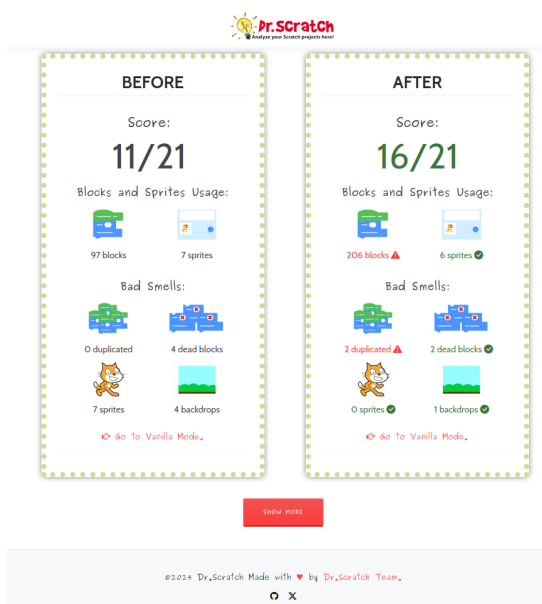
Dr.Scratch
Analyze your Scratch projects here!

BEFORE

Score:

11/21

Blocks and Sprites Usage:

97 blocks

7 sprites

Bad Smells:

0 duplicated

4 dead blocks

7 sprites

4 backdrops

Go to Vanilla Mode.

AFTER

Score:

16/21

Blocks and Sprites Usage:

206 blocks

6 sprites

Bad Smells:

2 duplicated

2 dead blocks

0 sprites

1 backdrops

Go to Vanilla Mode.

SHOW MORE

©2024 Dr.Scratch Made with ♥ by Dr.Scratch Team.